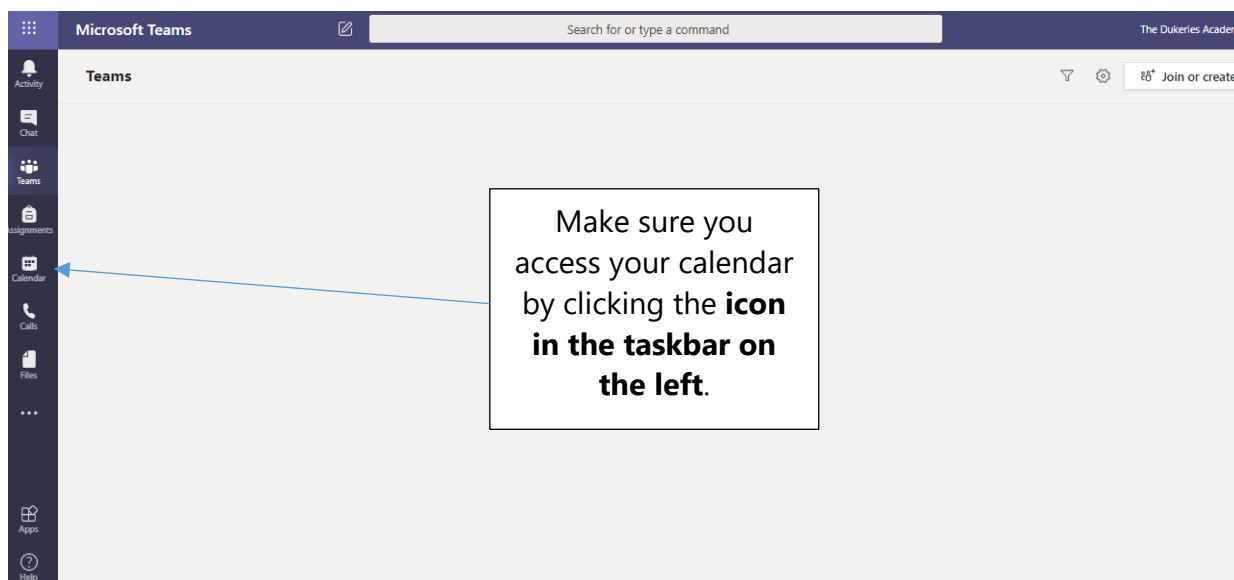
Microsoft Teams

Search for or type a command

The Dukeries Acader

Activity

Chat

Teams

ssignments

Calendar

Calls

Files

...

Apps

Help

Teams

Join or create

Make sure you access your calendar by clicking the **icon in the taskbar on the left**.